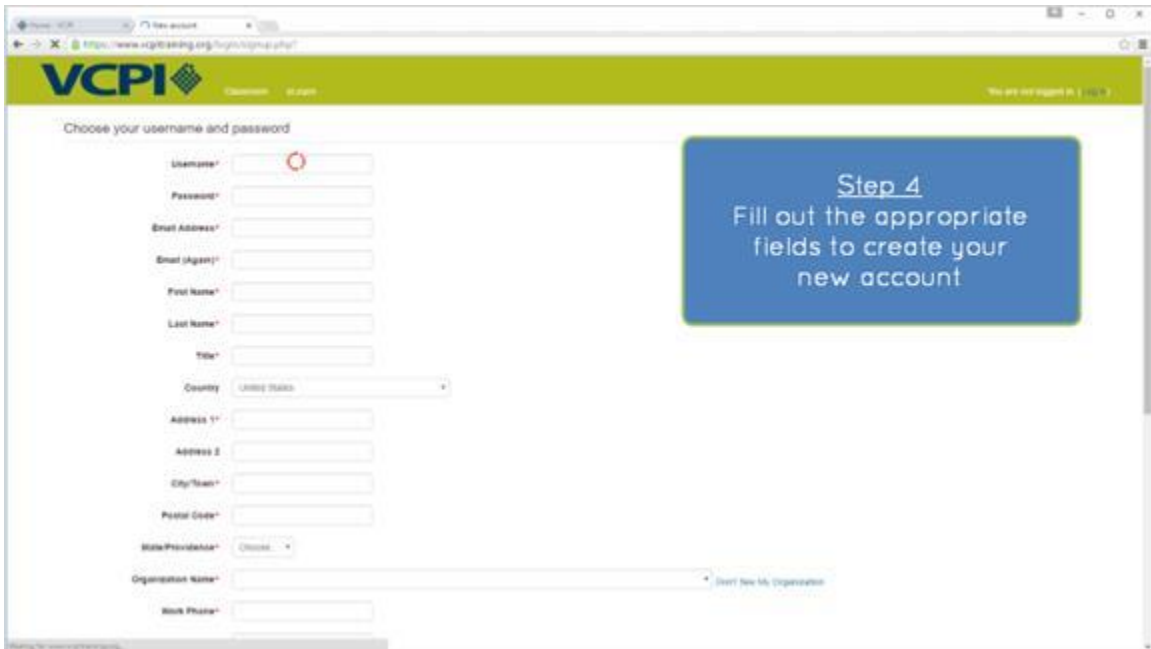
Home: VCPI | New account

https://www.vcpitraining.org/login/signup.php?

VCPI

Classroom | eLearn

You are not logged in. (Log in)

Choose your username and password

Username*

Password*

Email Address*

Email (Again)*

First Name*

Last Name*

Title*

Country United States

Address 1*

Address 2

City/Town*

Postal Code*

State/Providence* Choose

Organization Name* Don't See My Organization

Work Phone*

Step 4
Fill out the appropriate fields to create your new account